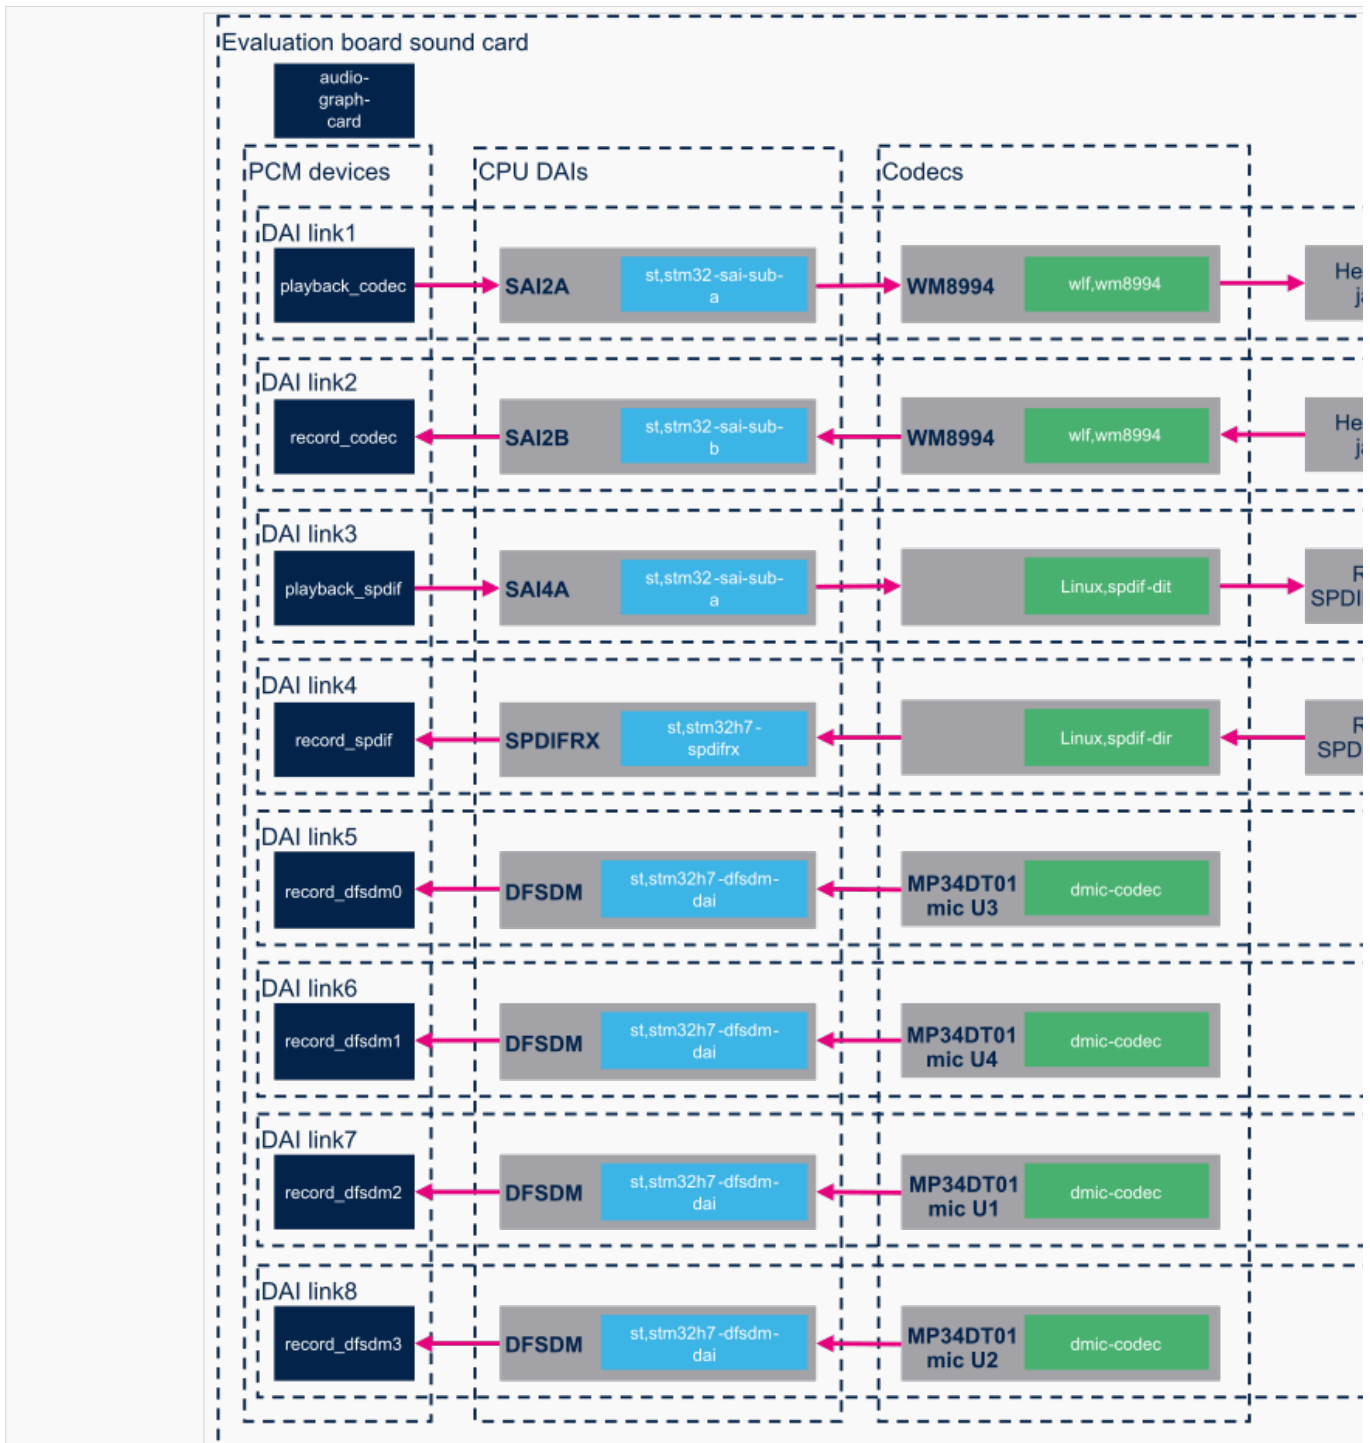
Evaluation board sound card

audio-graph-card

PCM devices

CPU DAIs

Codecs

DAI link1

playback_codec

SAI2A

st,stm32-sai-sub-a

WM8994

wlf,wm8994

He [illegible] ja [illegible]

DAI link2

record_codec

SAI2B

st,stm32-sai-sub-b

WM8994

wlf,wm8994

He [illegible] ja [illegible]

DAI link3

playback_spdif

SAI4A

st,stm32-sai-sub-a

Linux,spdif-dit

R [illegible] SPDI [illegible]

DAI link4

record_spdif

SPDIFRX

st,stm32h7-spdifrx

Linux,spdif-dir

R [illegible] SPD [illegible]

DAI link5

record_dfsdm0

DFSDM

st,stm32h7-dfsdm-dai

MP34DT01 mic U3

dmic-codec

DAI link6

record_dfsdm1

DFSDM

st,stm32h7-dfsdm-dai

MP34DT01 mic U4

dmic-codec

DAI link7

record_dfsdm2

DFSDM

st,stm32h7-dfsdm-dai

MP34DT01 mic U1

dmic-codec

DAI link8

record_dfsdm3

DFSDM

st,stm32h7-dfsdm-dai

MP34DT01 mic U2

dmic-codec